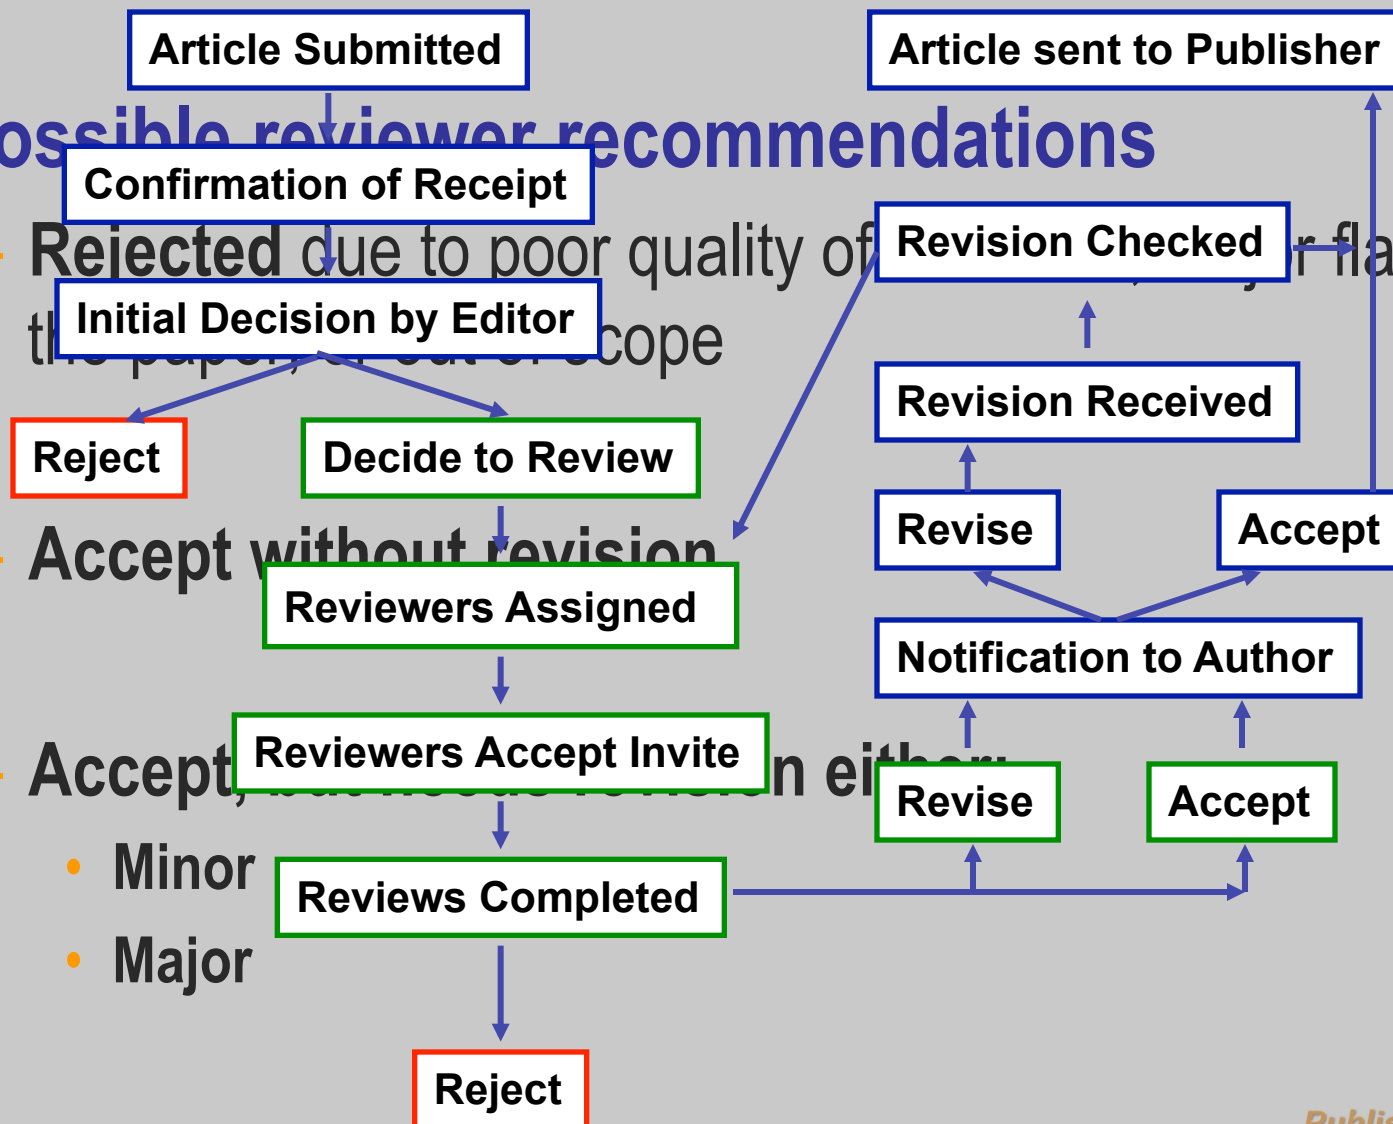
Article Submitted

Article sent to Publisher

ossible reviewer recommendations

Confirmation of Receipt

Rejected due to poor quality of

Revision Checked

r fla

Initial Decision by Editor

th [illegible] scope

Revision Received

Reject

Decide to Review

Revise

Accept

Accept without revision

Reviewers Assigned

Notification to Author

Accept

Reviewers Accept Invite

n ei

Revise

Accept

Minor

Reviews Completed

Major

Reject

Publi